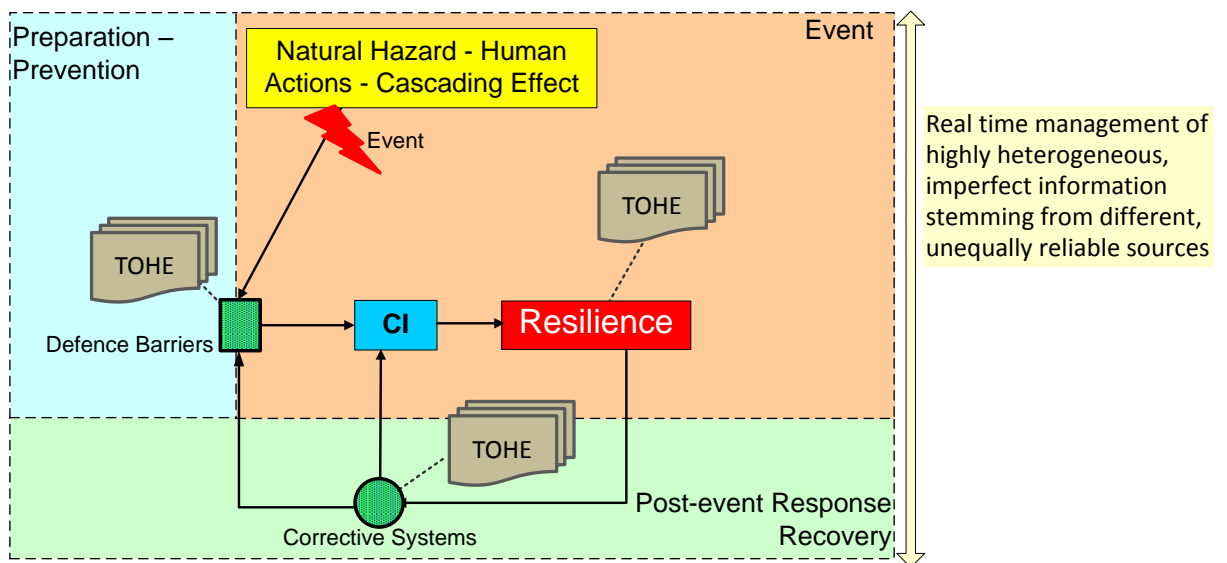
Preparation – Prevention

Event

Natural Hazard - Human Actions - Cascading Effect

Event

TOHE

TOHE

Defence Barriers

CI

Resilience

TOHE

Corrective Systems

Post-event Response Recovery

Real time management of highly heterogeneous, imperfect information stemming from different, unequally reliable sources